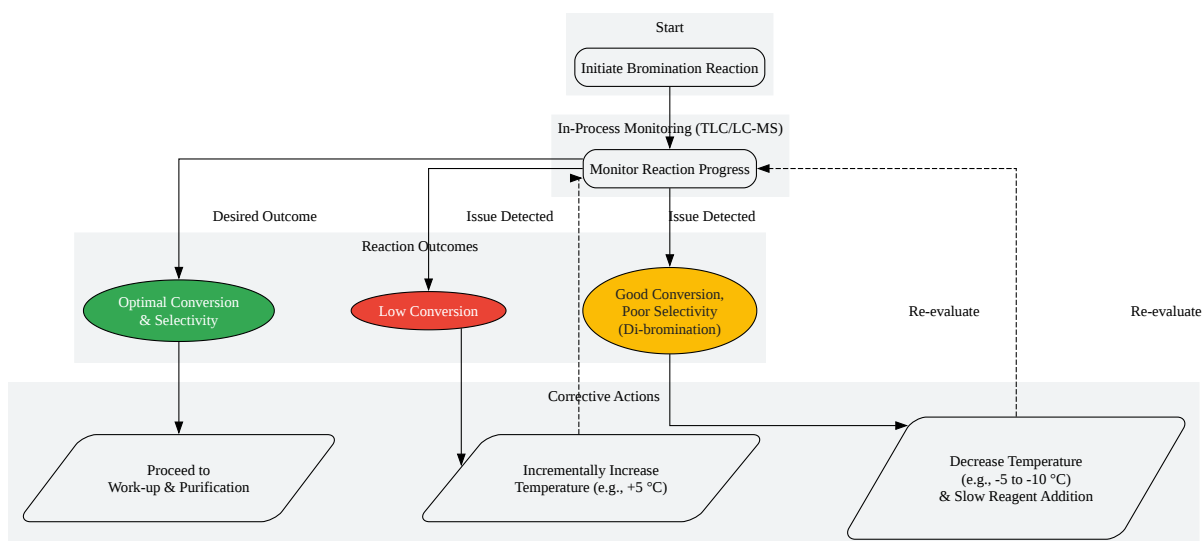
Start

Initiate Bromination Reaction

In-Process Monitoring (TLC/LC-MS)

Monitor Reaction Progress

Desired Outcome

Issue Detected

Issue Detected

Reaction Outcomes

Optimal Conversion & Selectivity

Low Conversion

Good Conversion, Poor Selectivity (Di-bromination)

Re-evaluate

Re-evaluate

Corrective Actions

Proceed to Work-up & Purification

Incrementally Increase Temperature (e.g., +5 °C)

Decrease Temperature (e.g., -5 to -10 °C) & Slow Reagent Addition